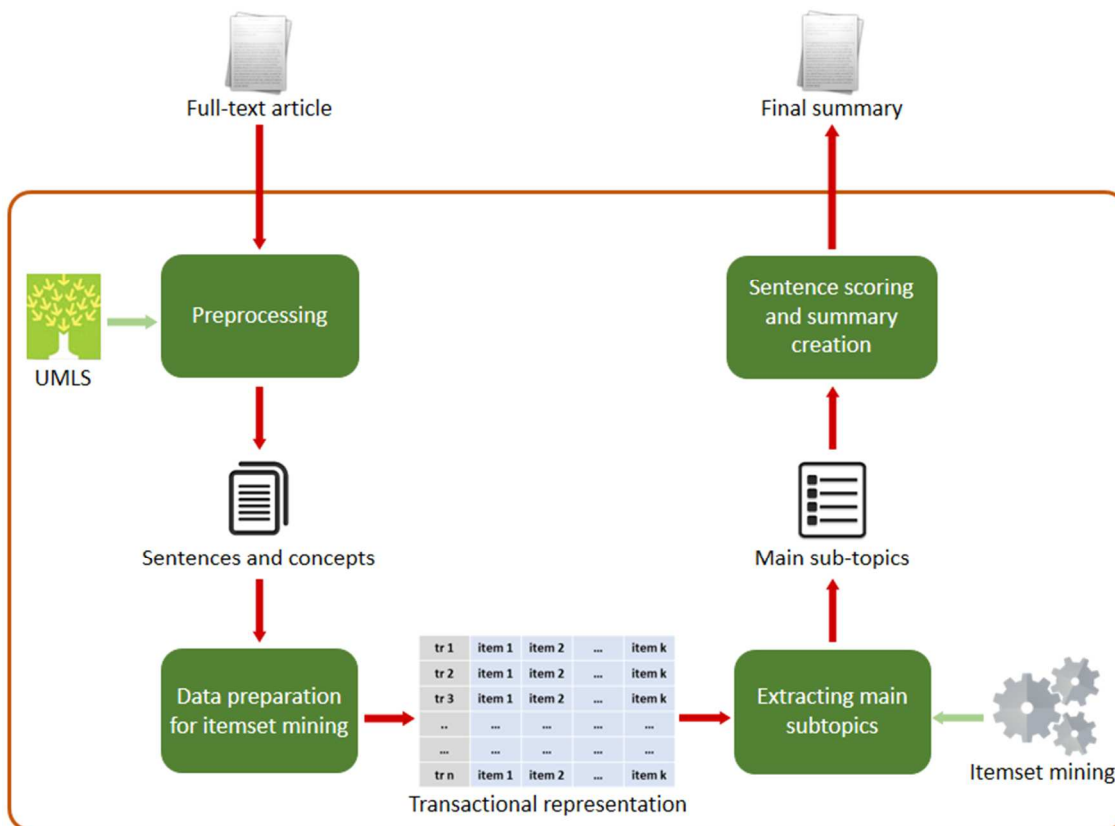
Full-text article

Final summary

UMLS

Preprocessing

Sentence scoring and summary creation

Sentences and concepts

Main sub-topics

Data preparation for itemset mining

| tr 1 | item 1 | item 2 | ... | item k |
|---|---|---|---|---|
| tr 2 | item 1 | item 2 | ... | item k |
| tr 3 | item 1 | item 2 | ... | item k |
| .. | ... | ... | ... | ... |
| ... | ... | ... | ... | ... |
| tr n | item 1 | item 2 | ... | item k |

Transactional representation

Extracting main subtopics

Itemset mining